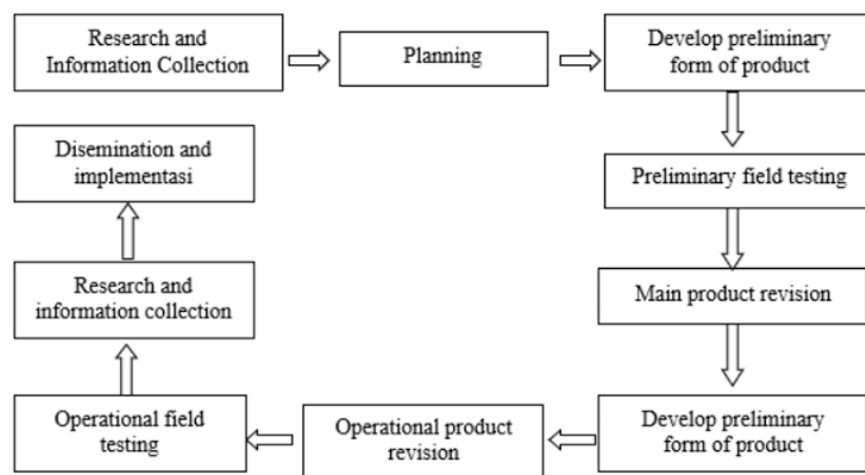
Research and Information Collection

Planning

Develop preliminary form of product

Preliminary field testing

Main product revision

Develop preliminary form of product

Operational product revision

Operational field testing

Research and information collection

Disemination and implementasi